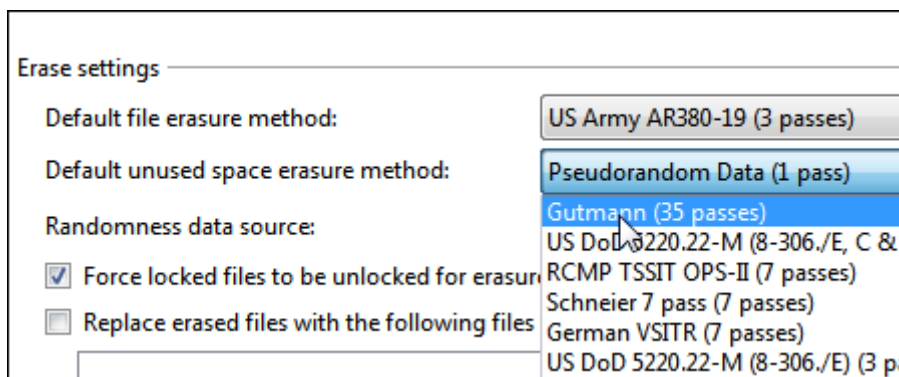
Erase settings

Default file erasure method:

US Army AR380-19 (3 passes)

Default unused space erasure method:

Pseudorandom Data (1 pass)

Randomness data source:

Gutmann (35 passes)

US DoD 5220.22-M (8-306./E, C &

RCMP TSSIT OPS-II (7 passes)

Schneier 7 pass (7 passes)

German VSITR (7 passes)

US DoD 5220.22-M (8-306./E) (3 p

Force locked files to be unlocked for erasur

Replace erased files with the following files